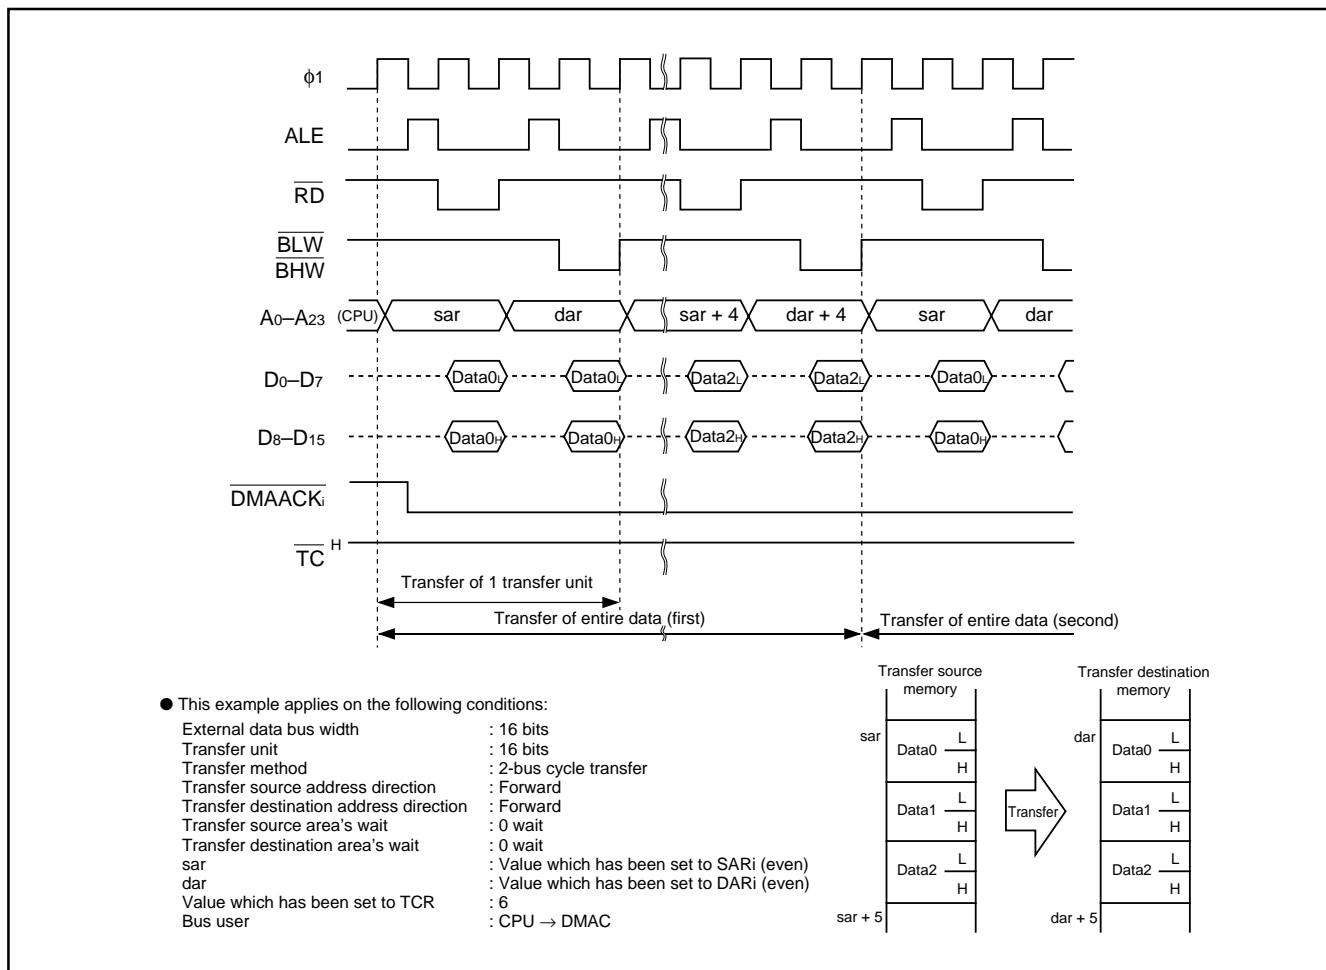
$\phi1$

ALE

$\overline{RD}$

$\overline{BLW}$
$\overline{BHW}$

$A_0$–$A_{23}$ (CPU) sar dar sar + 4 dar + 4 sar dar

$D_0$–$D_7$ $Data0_L$ $Data0_L$ $Data2_L$ $Data2_L$ $Data0_L$

$D_8$–$D_{15}$ $Data0_H$ $Data0_H$ $Data2_H$ $Data2_H$ $Data0_H$

$\overline{DMAACK_i}$

$\overline{TC}$ H

Transfer of 1 transfer unit

Transfer of entire data (first)

Transfer of entire data (second)

● This example applies on the following conditions:

| | |
|---|---|
| External data bus width | : 16 bits |
| Transfer unit | : 16 bits |
| Transfer method | : 2-bus cycle transfer |
| Transfer source address direction | : Forward |
| Transfer destination address direction | : Forward |
| Transfer source area's wait | : 0 wait |
| Transfer destination area's wait | : 0 wait |
| sar | : Value which has been set to SARi (even) |
| dar | : Value which has been set to DARi (even) |
| Value which has been set to TCR | : 6 |
| Bus user | : CPU $\rightarrow$ DMAC |

Transfer source memory

sar Data0 L H Data1 L H Data2 L H sar + 5

Transfer

Transfer destination memory

dar Data0 L H Data1 L H Data2 L H dar + 5